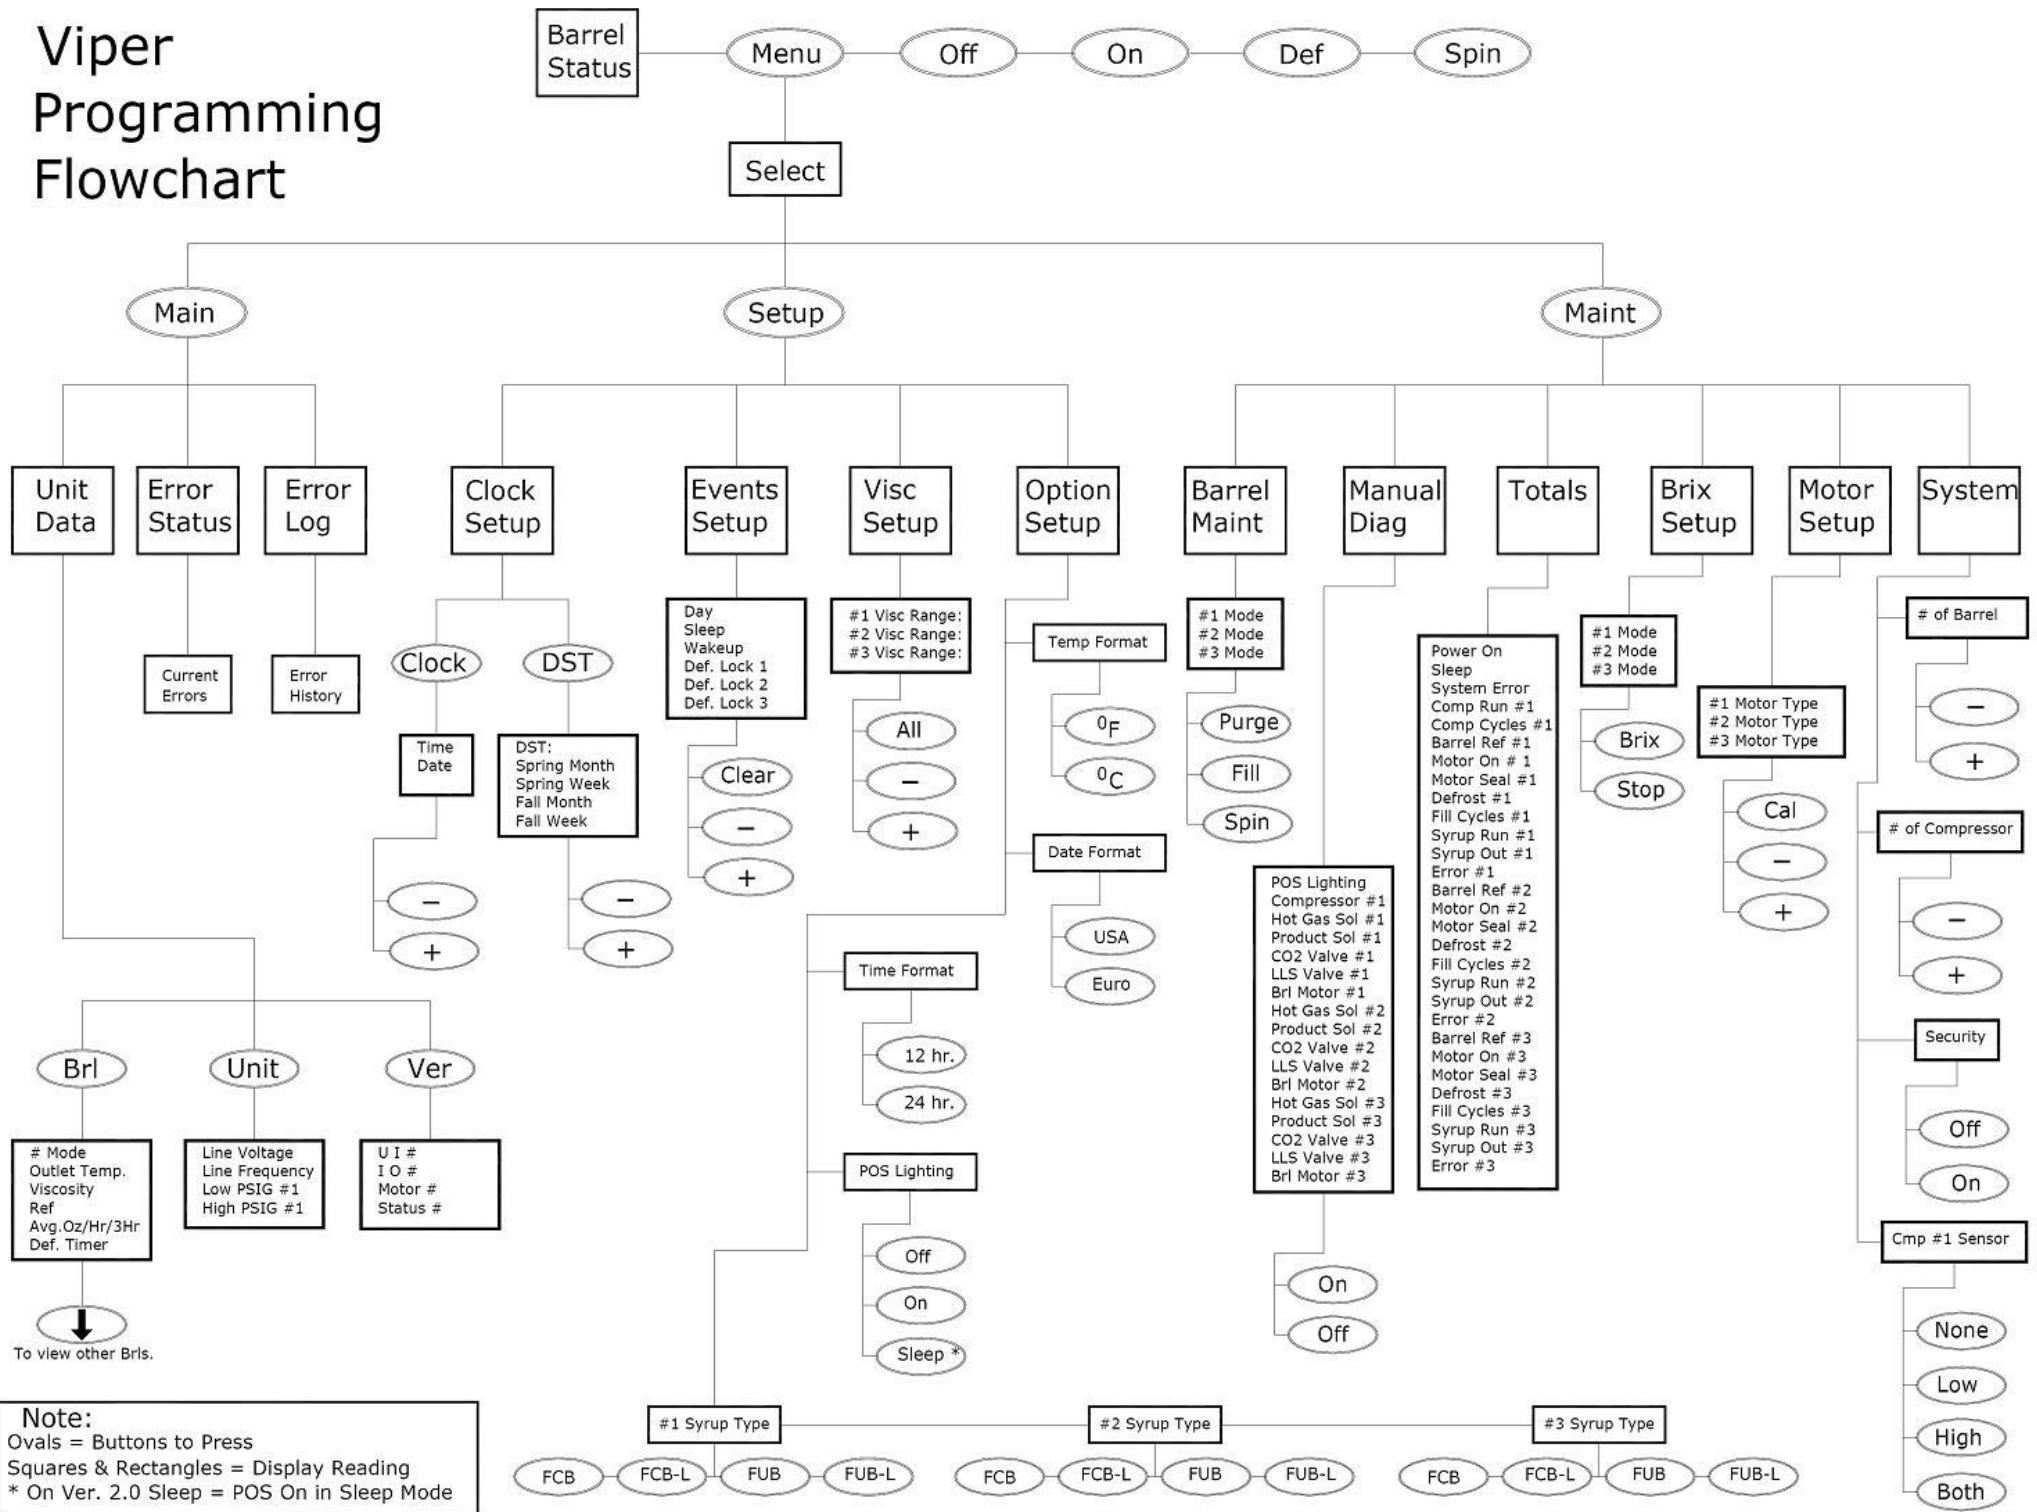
Viper Programming Flowchart

Barrel Status

Menu

Off

On

Def

Spin

Select

Main

Setup

Maint

Unit Data

Error Status

Error Log

Clock Setup

Events Setup

Visc Setup

Option Setup

Barrel Maint

Manual Diag

Totals

Brix Setup

Motor Setup

System

Current Errors

Error History

Clock

DST

Time Date

DST: Spring Month Spring Week Fall Month Fall Week

−

+

−

+

Day Sleep Wakeup Def. Lock 1 Def. Lock 2 Def. Lock 3

Clear

−

+

#1 Visc Range: #2 Visc Range: #3 Visc Range:

All

−

+

Temp Format

$^0$F

$^0$C

Date Format

USA

Euro

Time Format

12 hr.

24 hr.

POS Lighting

Off

On

Sleep *

#1 Mode #2 Mode #3 Mode

Purge

Fill

Spin

POS Lighting Compressor #1 Hot Gas Sol #1 Product Sol #1 CO2 Valve #1 LLS Valve #1 Brl Motor #1 Hot Gas Sol #2 Product Sol #2 CO2 Valve #2 LLS Valve #2 Brl Motor #2 Hot Gas Sol #3 Product Sol #3 CO2 Valve #3 LLS Valve #3 Brl Motor #3

On

Off

Power On Sleep System Error Comp Run #1 Comp Cycles #1 Barrel Ref #1 Motor On # 1 Motor Seal #1 Defrost #1 Fill Cycles #1 Syrup Run #1 Syrup Out #1 Error #1 Barrel Ref #2 Motor On #2 Motor Seal #2 Defrost #2 Fill Cycles #2 Syrup Run #2 Syrup Out #2 Error #2 Barrel Ref #3 Motor On #3 Motor Seal #3 Defrost #3 Fill Cycles #3 Syrup Run #3 Syrup Out #3 Error #3

#1 Mode #2 Mode #3 Mode

Brix

Stop

#1 Motor Type #2 Motor Type #3 Motor Type

Cal

−

+

# of Barrel

−

+

# of Compressor

−

+

Security

Off

On

Cmp #1 Sensor

None

Low

High

Both

Brl

Unit

Ver

# Mode Outlet Temp. Viscosity Ref Avg.Oz/Hr/3Hr Def. Timer

Line Voltage Line Frequency Low PSIG #1 High PSIG #1

U I # I O # Motor # Status #

To view other Brls.

#1 Syrup Type

#2 Syrup Type

#3 Syrup Type

FCB FCB-L FUB FUB-L

FCB FCB-L FUB FUB-L

FCB FCB-L FUB FUB-L

Note:
Ovals = Buttons to Press
Squares & Rectangles = Display Reading
* On Ver. 2.0 Sleep = POS On in Sleep Mode